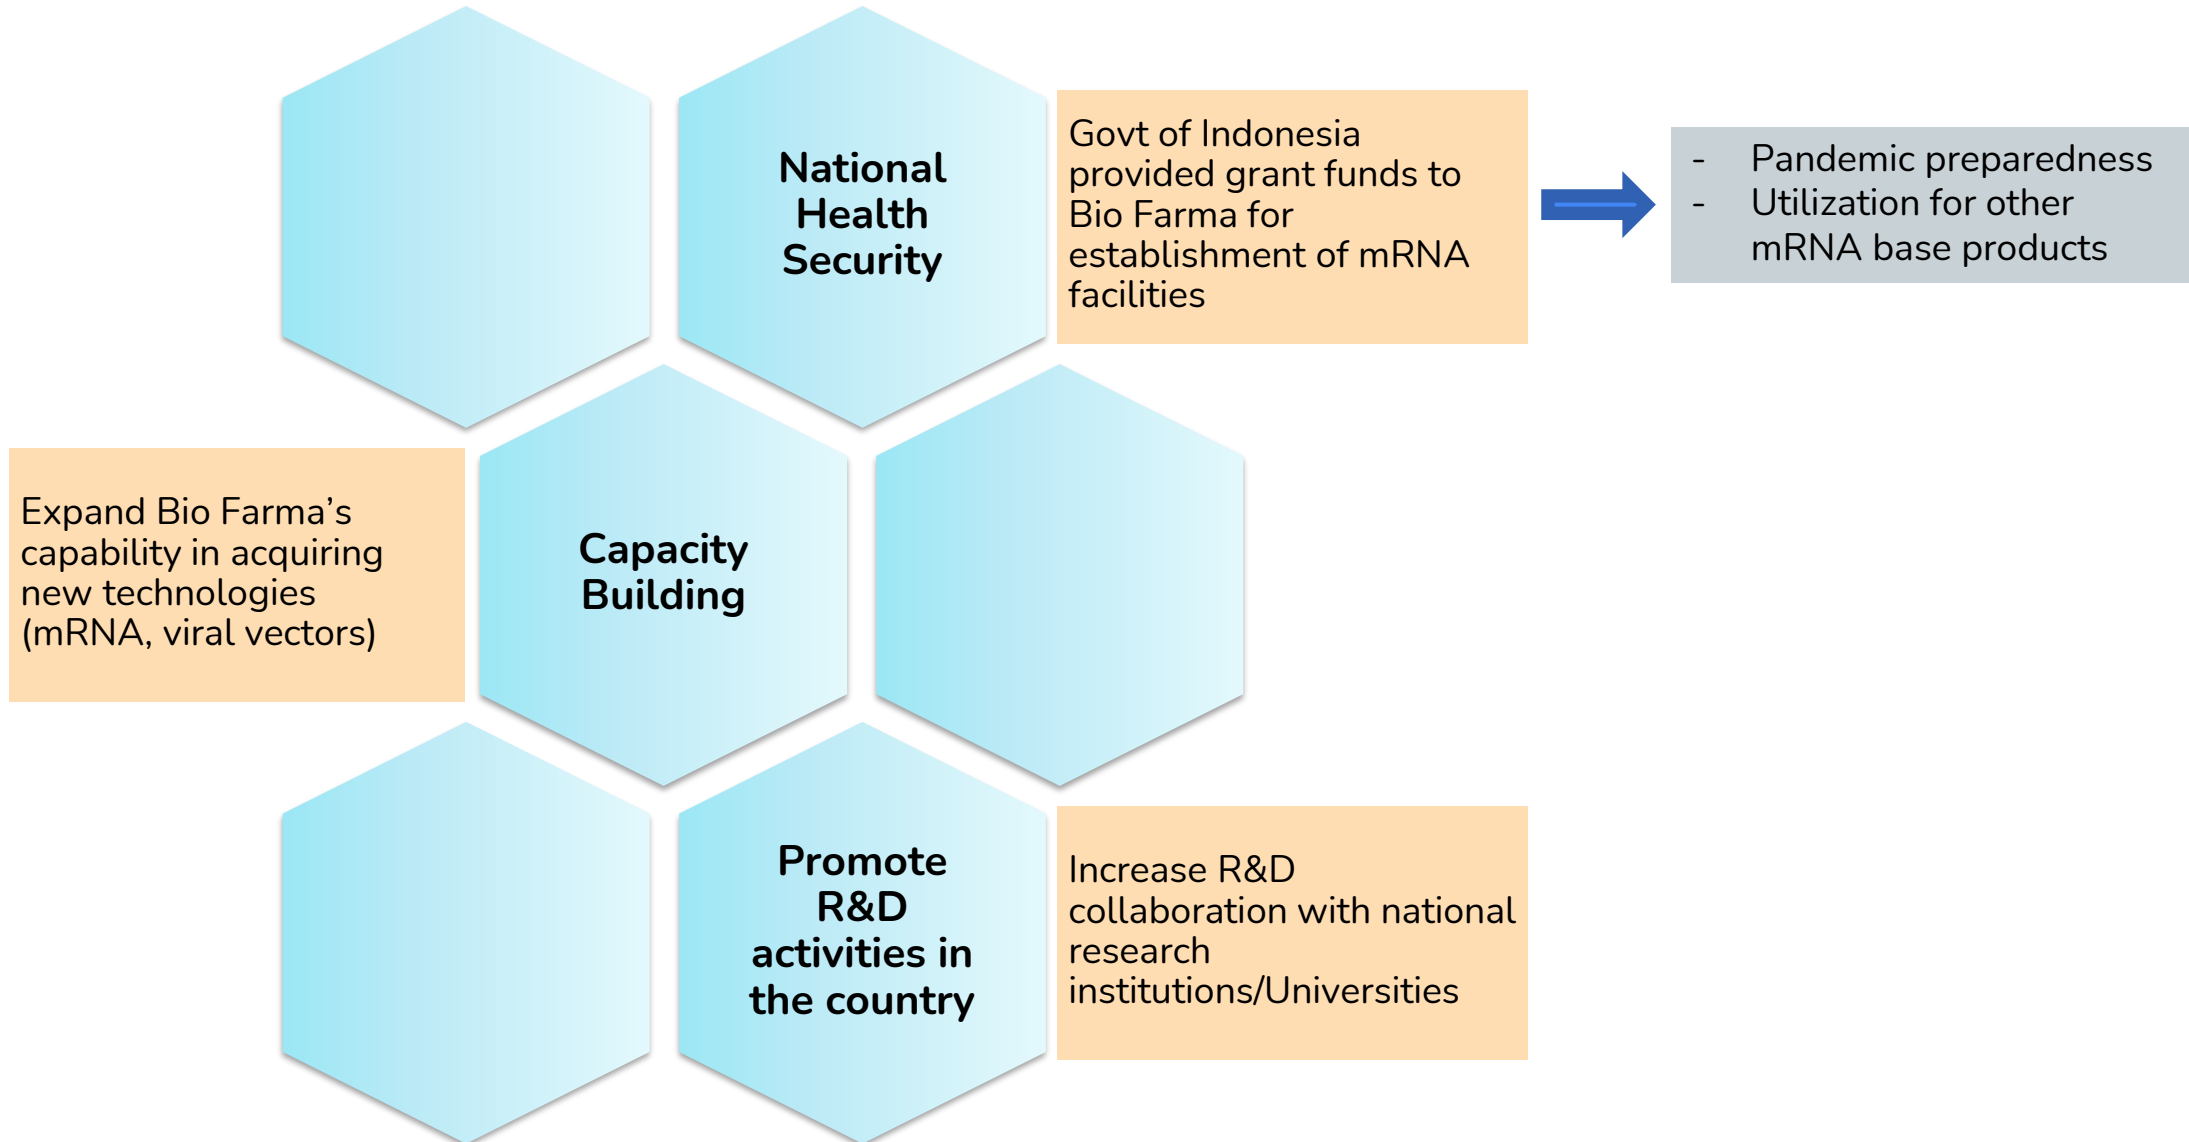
National Health Security

Govt of Indonesia provided grant funds to Bio Farma for establishment of mRNA facilities

- Pandemic preparedness
- Utilization for other mRNA base products

Expand Bio Farma’s capability in acquiring new technologies (mRNA, viral vectors)

Capacity Building

Promote R&D activities in the country

Increase R&D collaboration with national research institutions/Universities